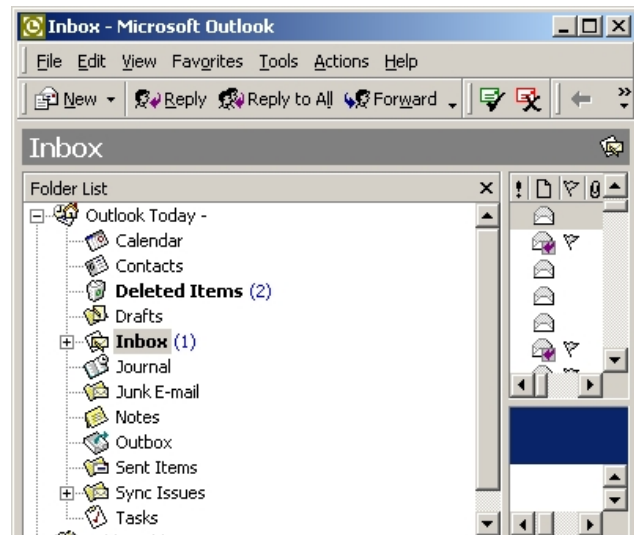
Inbox - Microsoft Outlook

File Edit View Favorites Tools Actions Help

New Reply Reply to All Forward

Inbox

Folder List

Outlook Today -
Calendar
Contacts
Deleted Items (2)
Drafts
Inbox (1)
Journal
Junk E-mail
Notes
Outbox
Sent Items
Sync Issues
Tasks

!